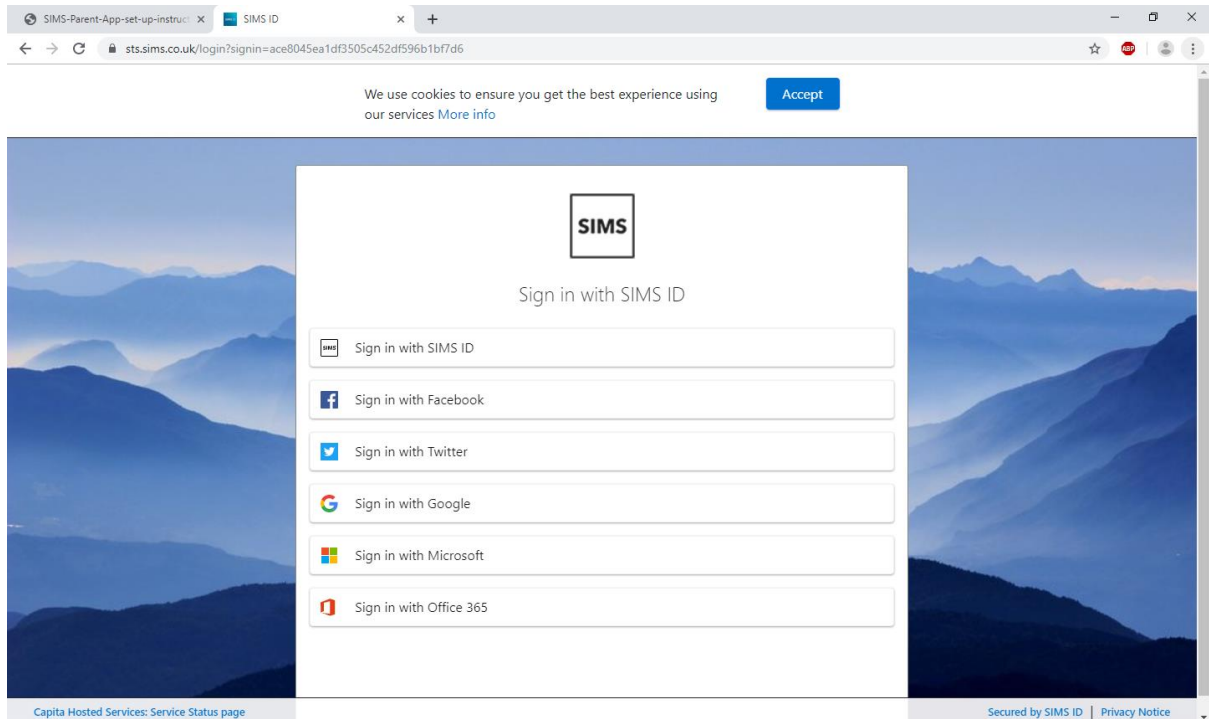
SIMS-Parent-App-set-up-instruct ×
SIMS ID ×
+

sts.sims.co.uk/login?signin=ace8045ea1df3505c452df596b1bf7d6

ABP

We use cookies to ensure you get the best experience using our services More info

Accept

SIMS

Sign in with SIMS ID

SIMS Sign in with SIMS ID

Sign in with Facebook

Sign in with Twitter

Sign in with Google

Sign in with Microsoft

Sign in with Office 365

Capita Hosted Services: Service Status page

Secured by SIMS ID | Privacy Notice